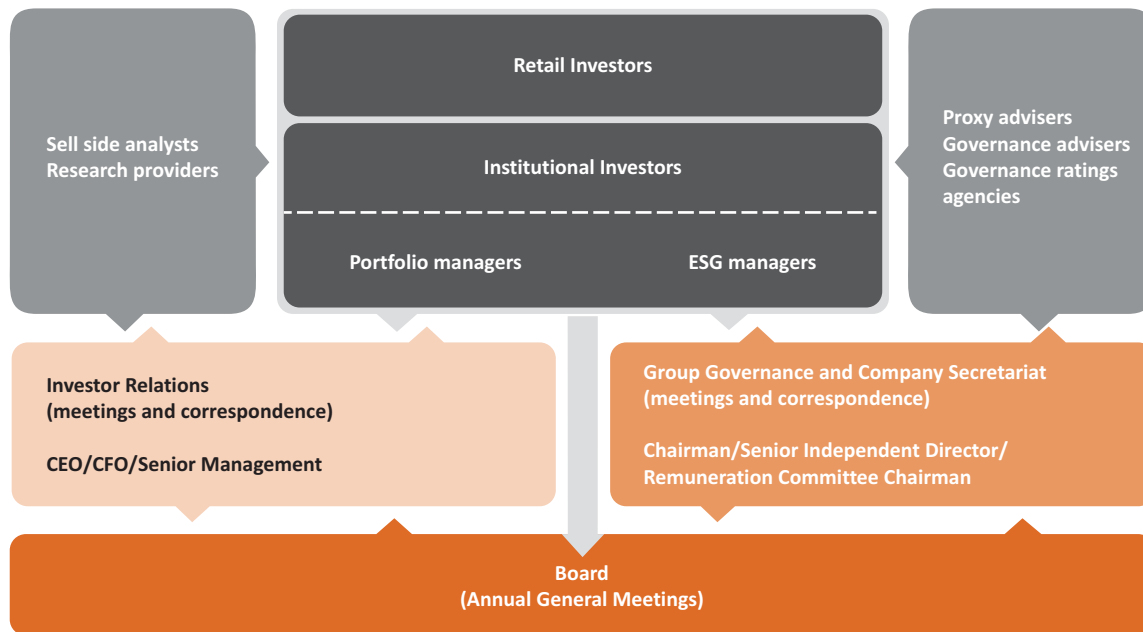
Sell side analysts
Research providers

Retail Investors

Institutional Investors

Portfolio managers

ESG managers

Proxy advisers
Governance advisers
Governance ratings agencies

Investor Relations
(meetings and correspondence)

CEO/CFO/Senior Management

Group Governance and Company Secretariat
(meetings and correspondence)

Chairman/Senior Independent Director/
Remuneration Committee Chairman

Board
(Annual General Meetings)